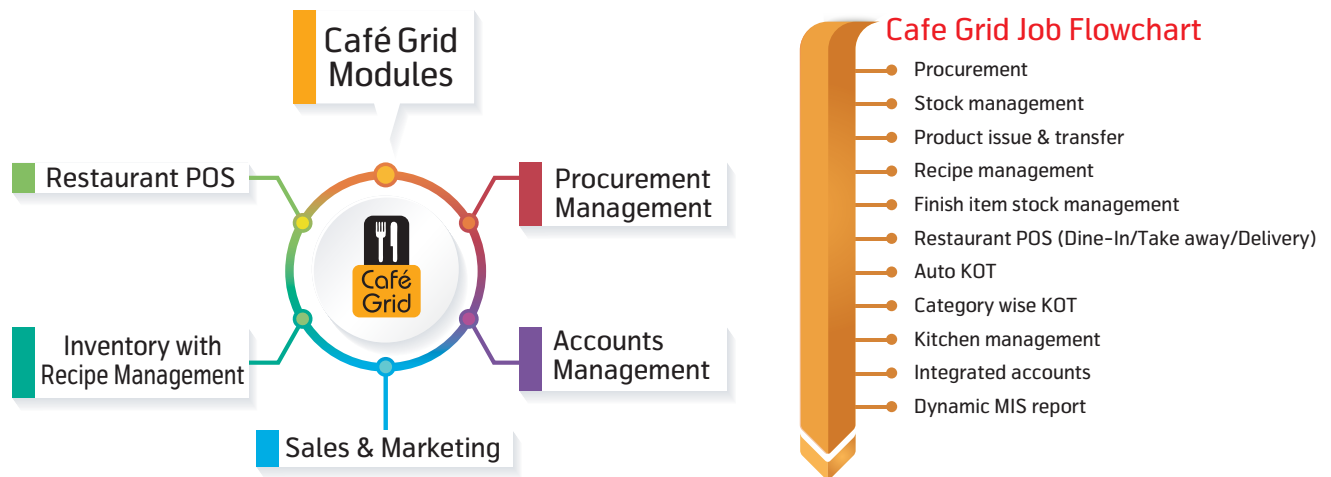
Café Grid Modules

Restaurant POS

Procurement Management

Café Grid

Inventory with Recipe Management

Accounts Management

Sales & Marketing

Cafe Grid Job Flowchart

Procurement

Stock management

Product issue & transfer

Recipe management

Finish item stock management

Restaurant POS (Dine-In/Take away/Delivery)

Auto KOT

Category wise KOT

Kitchen management

Integrated accounts

Dynamic MIS report